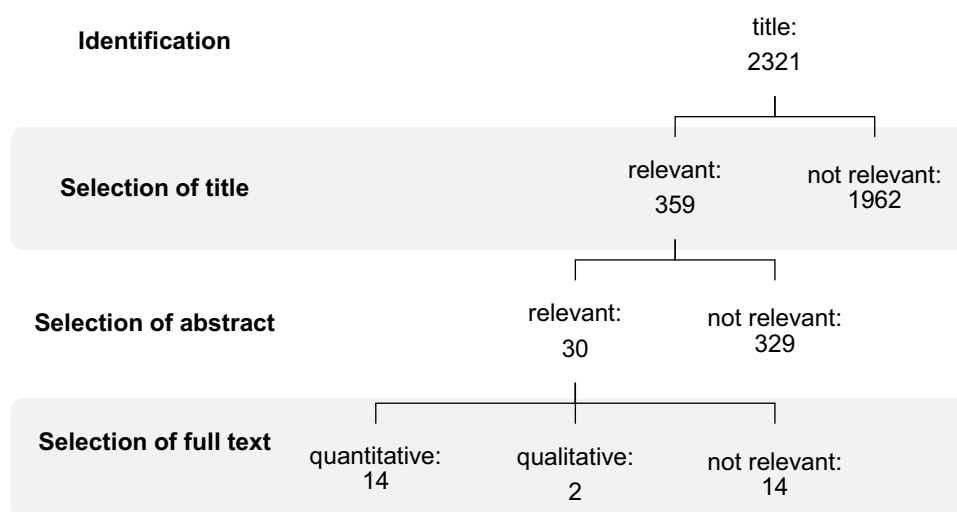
Identification

title:
2321

Selection of title

relevant:
359

not relevant:
1962

Selection of abstract

relevant:
30

not relevant:
329

Selection of full text

quantitative:
14

qualitative:
2

not relevant:
14